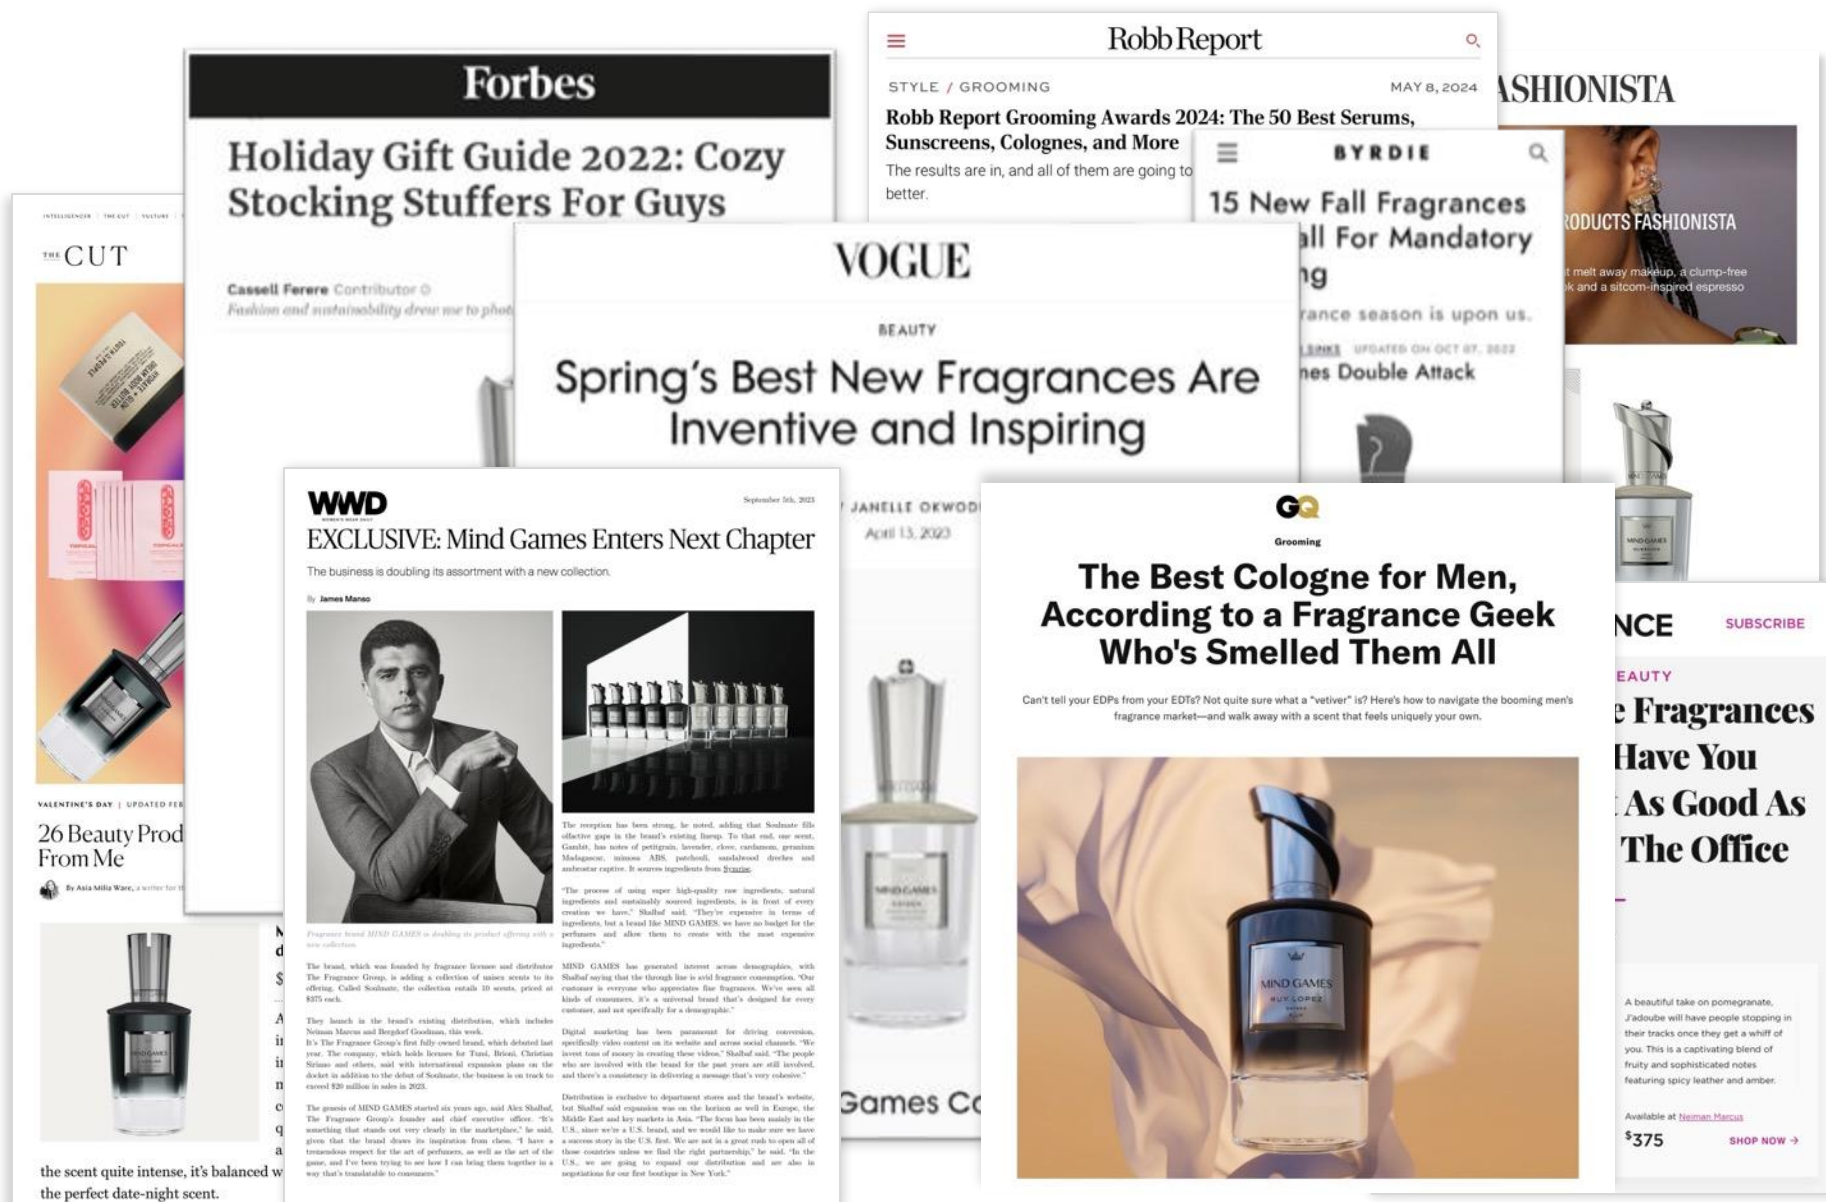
Robb Report

STYLE / GROOMING

MAY 8, 2024

Robb Report Grooming Awards 2024: The 50 Best Serums, Sunscreens, Colognes, and More

The results are in, and all of them are going to better.

ASHIONISTA

RODUCTS FASHIONISTA

t melt away makeup, a clump-free k and a sitcom-inspired espresso

BYRDIE

15 New Fall Fragrances ll For Mandatory ng

rance season is upon us.

UPDATED ON OCT 07, 2022

nes Double Attack

Forbes

Holiday Gift Guide 2022: Cozy Stocking Stuffers For Guys

Cassell Ferere Contributor

Fashion and sustainability drew me to phot

THE CUT

VALENTINE'S DAY | UPDATED FE

26 Beauty Prod From Me

By Asia Milia Ware, a writer for th

the scent quite intense, it's balanced w the perfect date-night scent.

VOGUE

BEAUTY

Spring's Best New Fragrances Are Inventive and Inspiring

JANELLE OKWOD

April 13, 2023

Games C

WWD

September 5th, 2023

EXCLUSIVE: Mind Games Enters Next Chapter

The business is doubling its assortment with a new collection.

By James Manso

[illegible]

GQ

Grooming

The Best Cologne for Men, According to a Fragrance Geek Who's Smelled Them All

Can't tell your EDPs from your EDTs? Not quite sure what a "vetiver" is? Here's how to navigate the booming men's fragrance market—and walk away with a scent that feels uniquely your own.

MIND GAMES

NCE

SUBSCRIBE

EAUTY

Fragrances Have You As Good As The Office

A beautiful take on pomegranate, J'adoube will have people stopping in their tracks once they get a whiff of you. This is a captivating blend of fruity and sophisticated notes featuring spicy leather and amber.

Available at Neiman Marcus

$375

SHOP NOW →